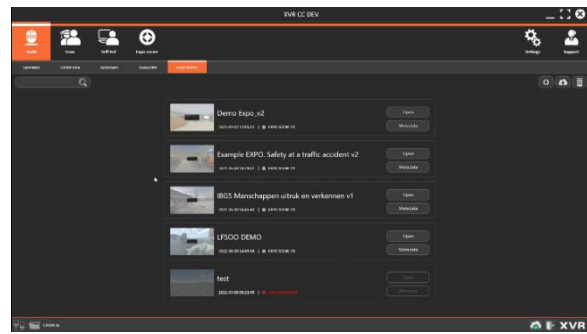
XVR CC DEV

Build
Team
Self test
Expo viewer

Settings
Support

Open
Metadata

Demo Expo_v2

Example EXPO. Safety at a traffic accident v2

IBGS Manschappen uitruk en verkennen v1

LFSOO DEMO

test

XVR